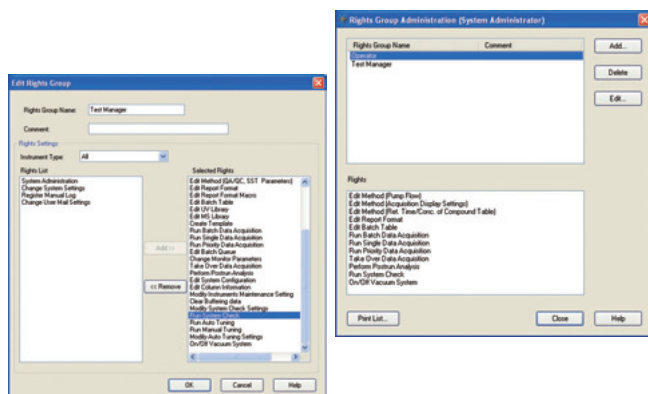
Edit Rights Group

Rights Group Name: Test Manager

Comment:

Rights Settings

Instrument Type: All

Rights List
System Administration
Change System Settings
Register Manual Log
Change User Mail Settings

Add >>

<< Remove

Selected Rights
Edit Method (GA/QC, SST Parameters)
Edit Report Format
Edit Report Format Macro
Edit Batch Table
Edit UV Library
Edit MS Library
Create Template
Run Batch Data Acquisition
Run Single Data Acquisition
Run Priority Data Acquisition
Edit Batch Queue
Change Monitor Parameters
Take Over Data Acquisition
Perform Postrun Analysis
Edit System Configuration
Edit Column Information
Modify Instruments Maintenance Setting
Clear Buffering data
Modify System Check Settings
Run System Check
Run Auto Tuning
Run Manual Tuning
Modify Auto Tuning Settings
On/Off Vacuum System

OK Cancel Help

Rights Group Administration (System Administrator)

Rights Group Name Comment
Operator
Test Manager

Add...
Delete
Edit...

Rights
Edit Method (Pump Flow)
Edit Method (Acquisition Display Settings)
Edit Method (Ret. Time/Conc. of Compound Table)
Edit Report Format
Edit Batch Table
Run Batch Data Acquisition
Run Single Data Acquisition
Run Priority Data Acquisition
Take Over Data Acquisition
Perform Postrun Analysis
Run System Check
On/Off Vacuum System

Print List...
Close
Help